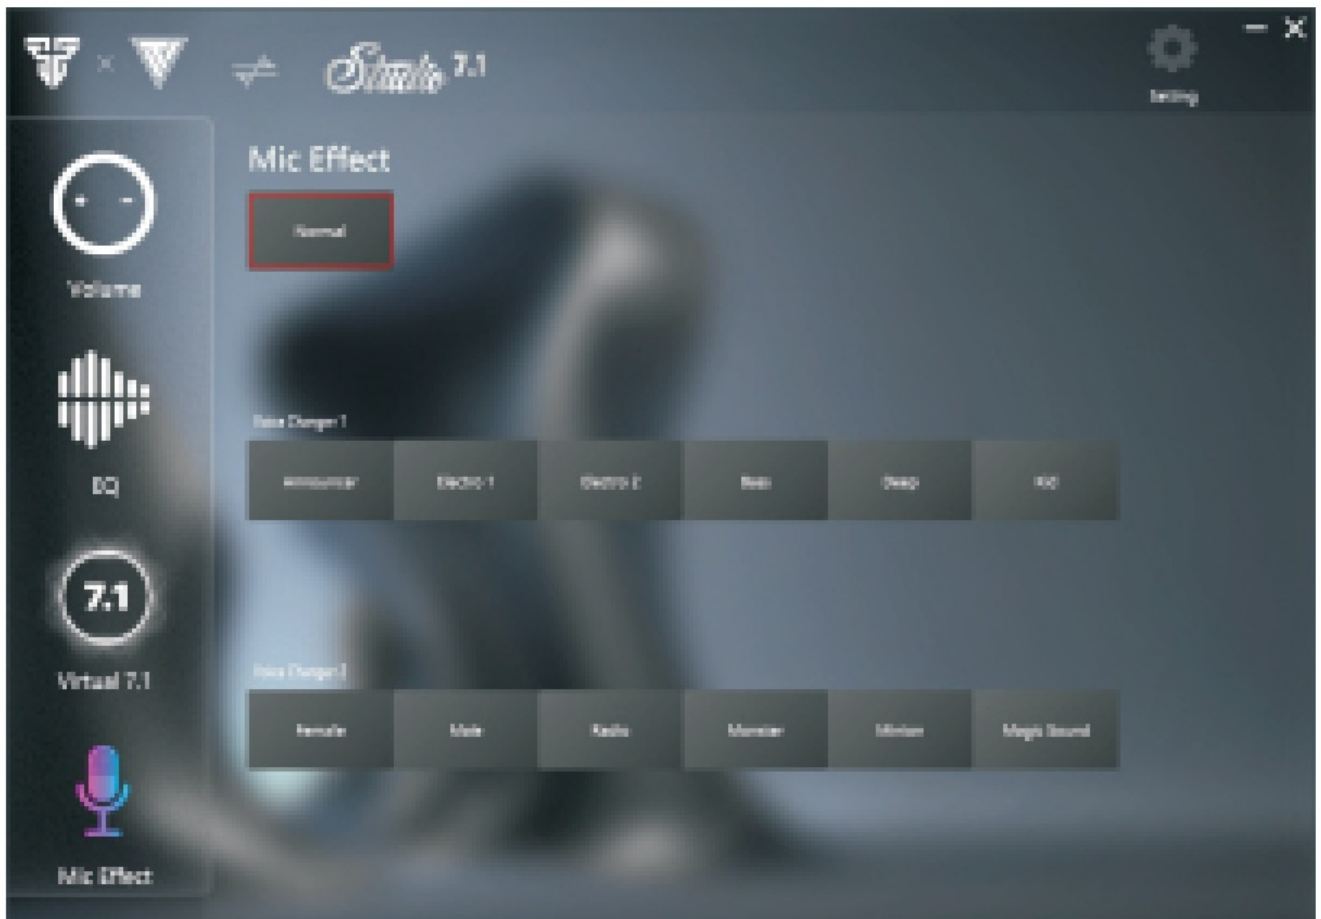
× Studio 7.1

Setting

Volume

EQ

7.1

Virtual 7.1

Mic Effect

Mic Effect

Normal

Voice Changer 1

| Announcer | Electric 1 | Electro 2 | Bass | Deep | Kid |
|---|---|---|---|---|---|

Voice Changer 2

| Female | Male | Radio | Monster | Minion | Magic Sound |
|---|---|---|---|---|---|